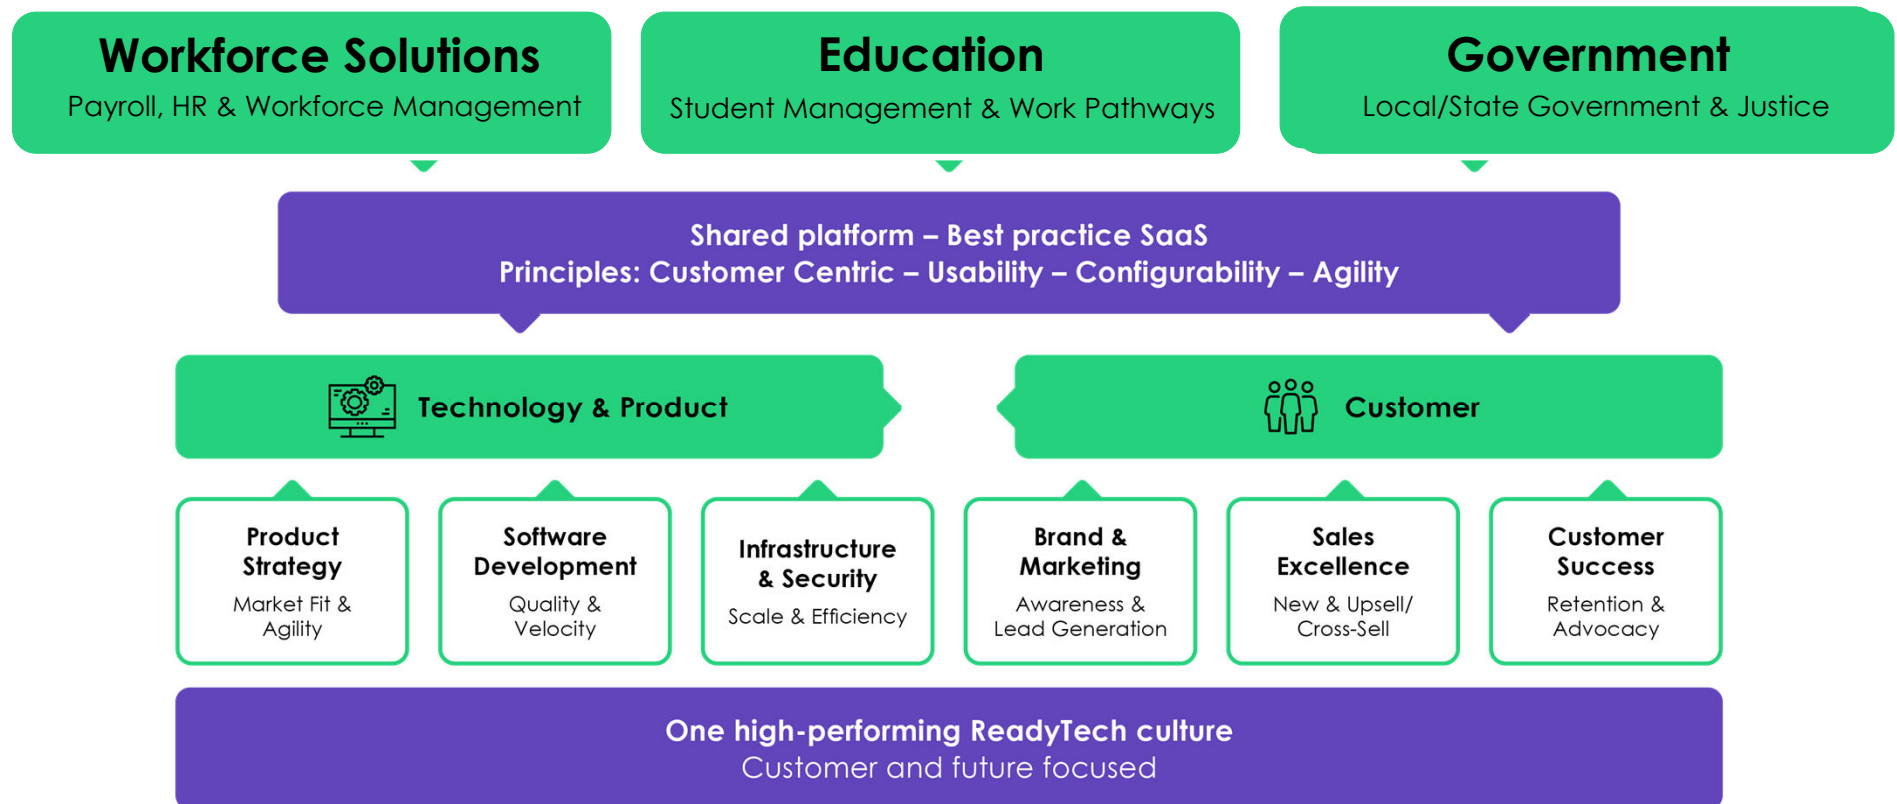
Workforce Solutions
Payroll, HR & Workforce Management

Education
Student Management & Work Pathways

Government
Local/State Government & Justice

Shared platform – Best practice SaaS
Principles: Customer Centric – Usability – Configurability – Agility

Technology & Product

Customer

Product Strategy
Market Fit & Agility

Software Development
Quality & Velocity

Infrastructure & Security
Scale & Efficiency

Brand & Marketing
Awareness & Lead Generation

Sales Excellence
New & Upsell/ Cross-Sell

Customer Success
Retention & Advocacy

One high-performing ReadyTech culture
Customer and future focused